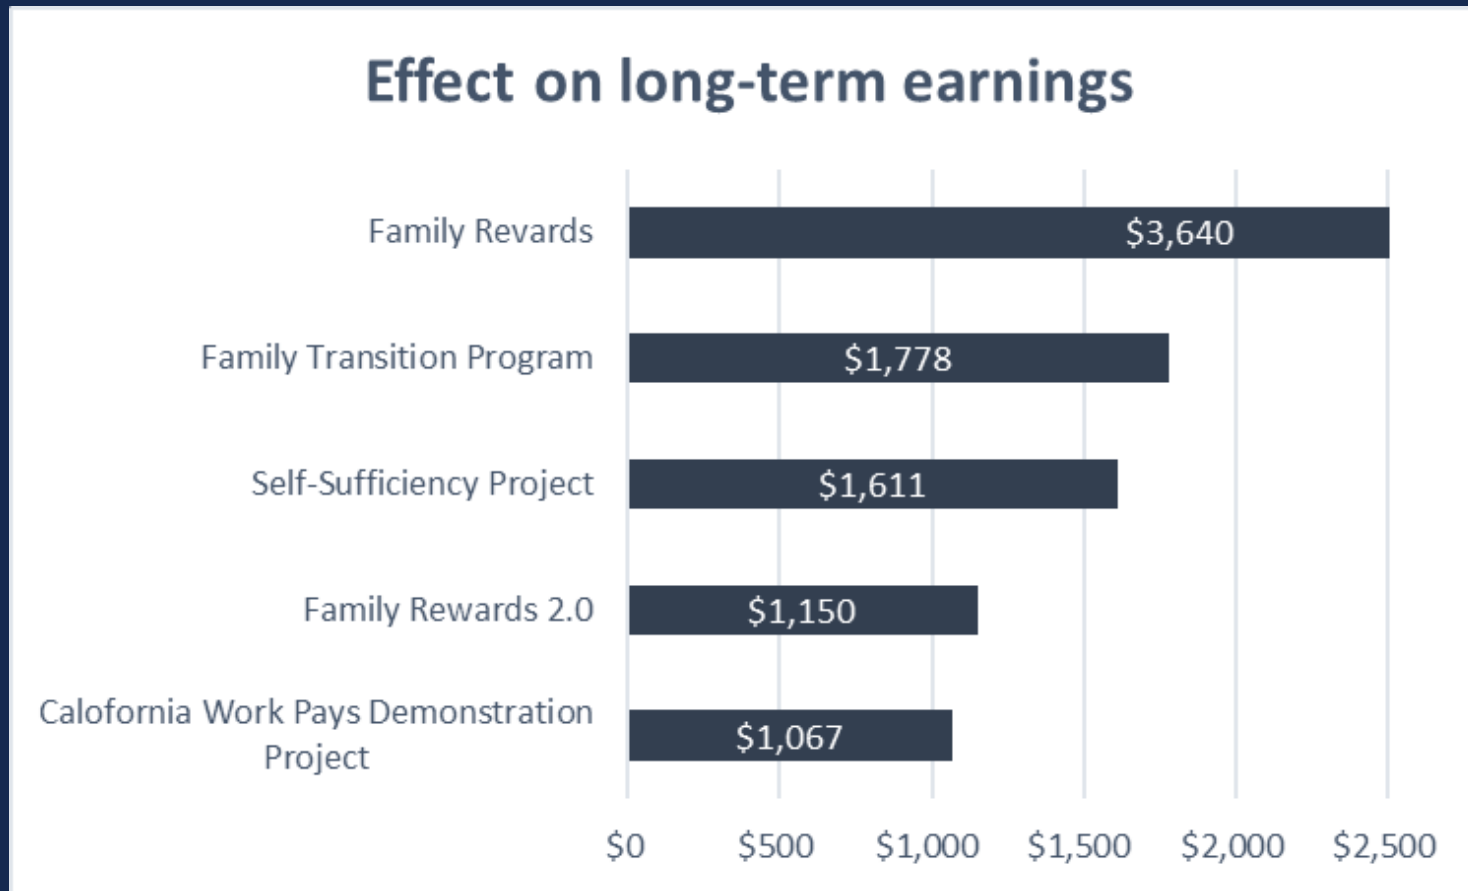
Effect on long-term earnings

Family Revards
$3,640

Family Transition Program
$1,778

Self-Sufficiency Project
$1,611

Family Rewards 2.0
$1,150

Calofornia Work Pays Demonstration Project
$1,067

$0 $500 $1,000 $1,500 $2,000 $2,500